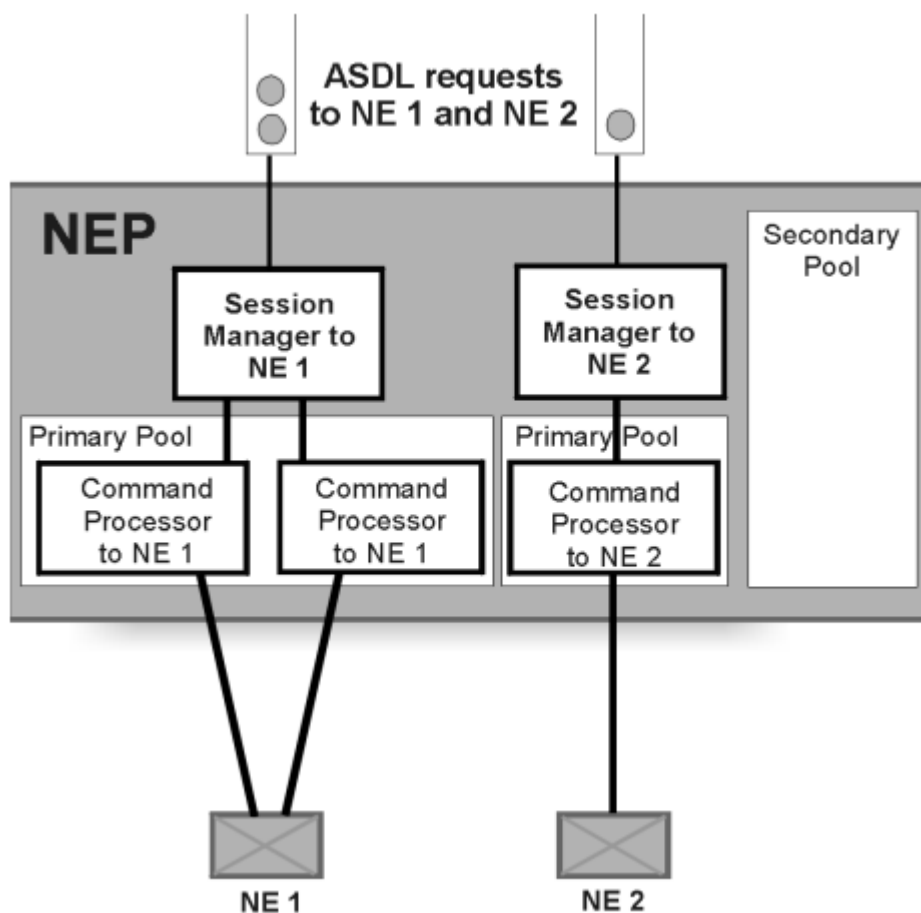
ASDL requests to NE 1 and NE 2

NEP

Session Manager to NE 1

Session Manager to NE 2

Secondary Pool

Primary Pool

Command Processor to NE 1

Command Processor to NE 1

Primary Pool

Command Processor to NE 2

NE 1

NE 2